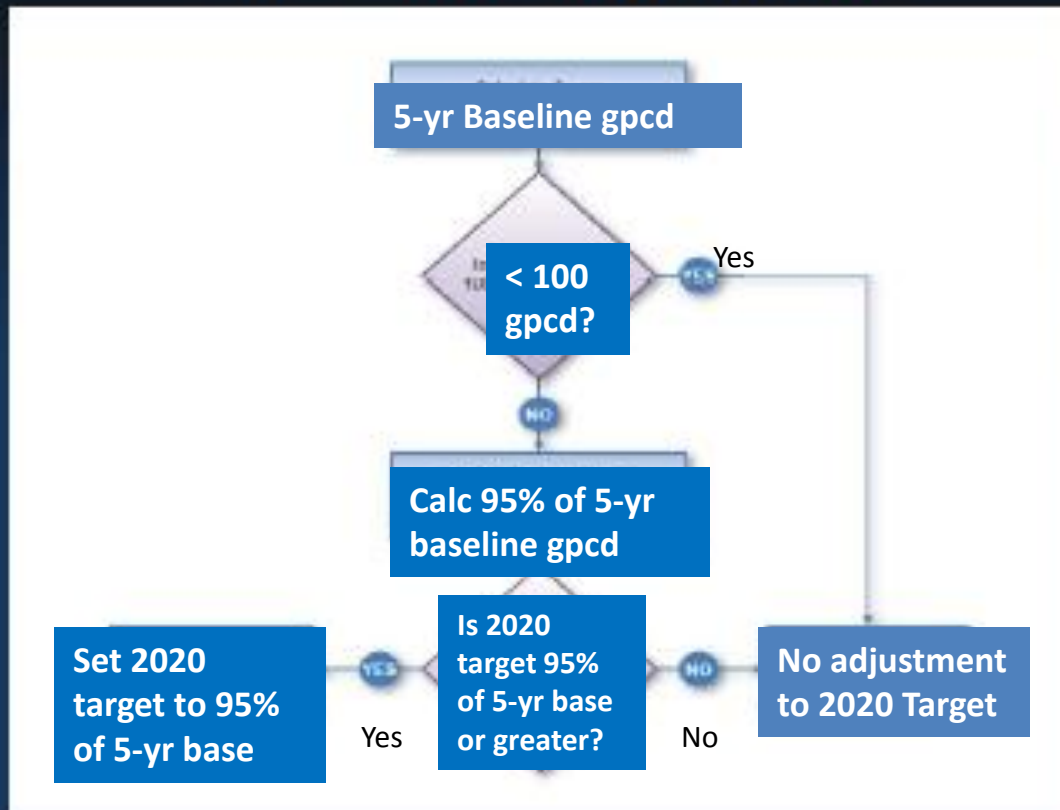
5-yr Baseline gpcd

< 100 gpcd?

Yes

NO

Calc 95% of 5-yr baseline gpcd

Set 2020 target to 95% of 5-yr base

YES

Yes

Is 2020 target 95% of 5-yr base or greater?

NO

No

No adjustment to 2020 Target